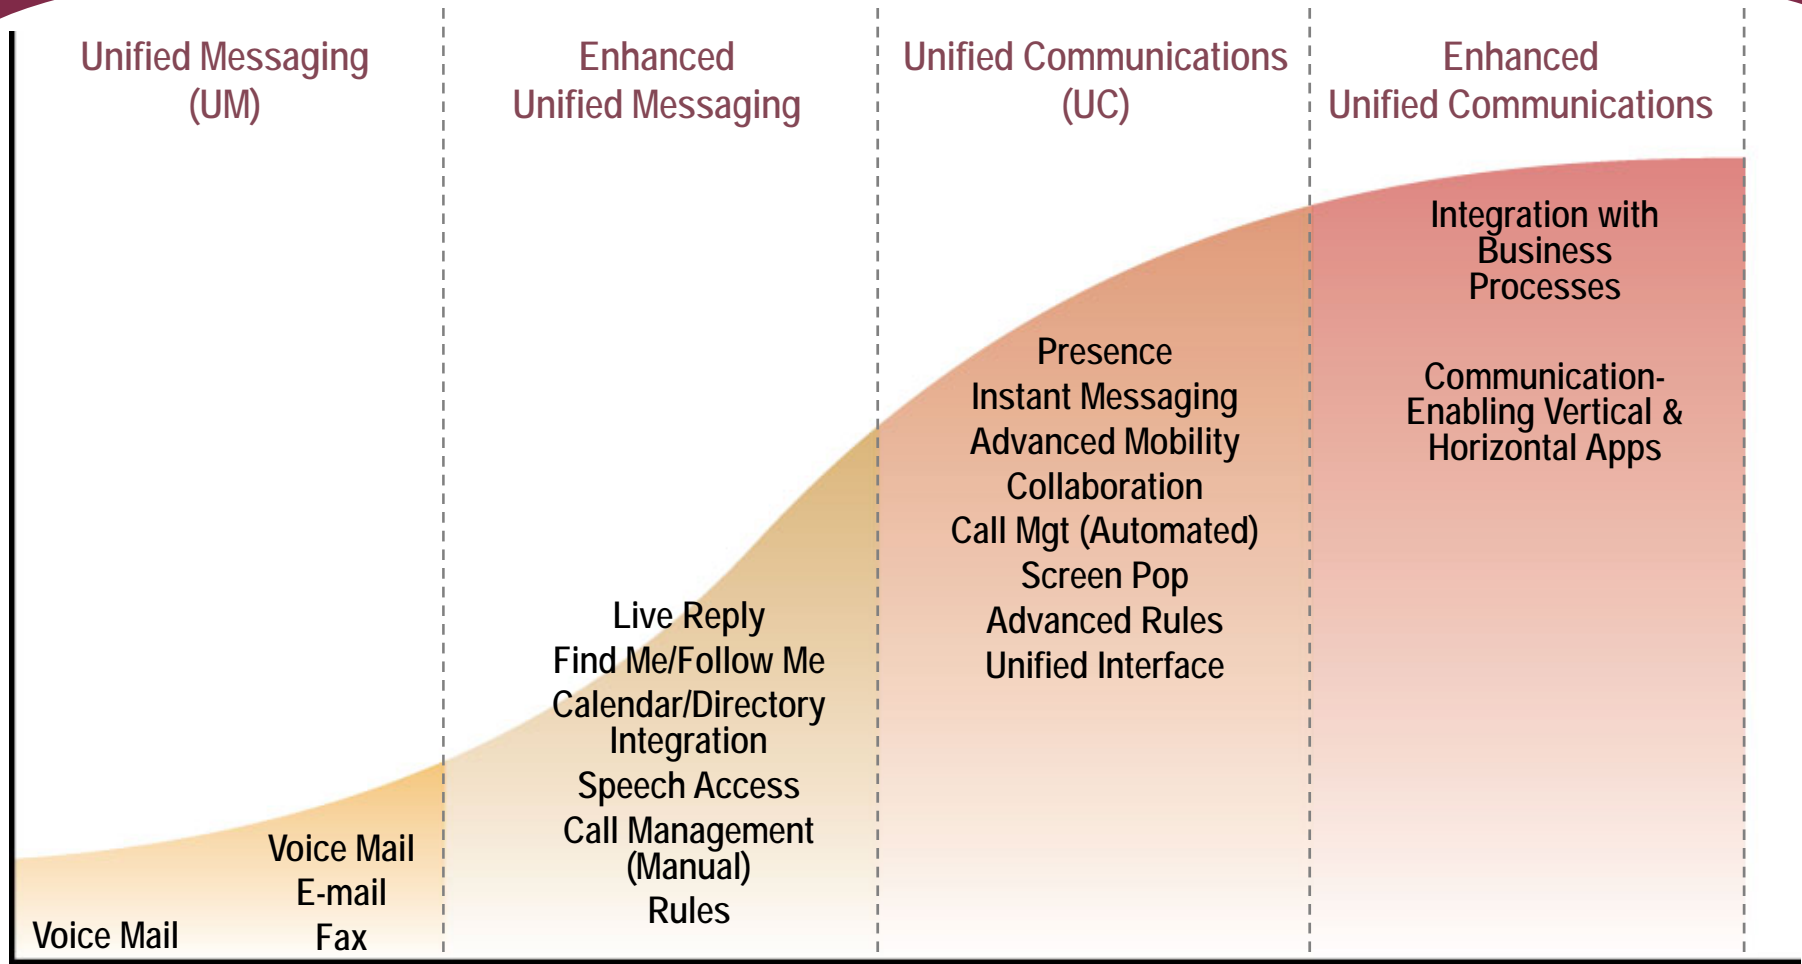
Unified Messaging
(UM)

Enhanced
Unified Messaging

Unified Communications
(UC)

Enhanced
Unified Communications

Voice Mail

Voice Mail
E-mail
Fax

Live Reply
Find Me/Follow Me
Calendar/Directory Integration
Speech Access
Call Management (Manual)
Rules

Presence
Instant Messaging
Advanced Mobility
Collaboration
Call Mgt (Automated)
Screen Pop
Advanced Rules
Unified Interface

Integration with Business Processes

Communication-Enabling Vertical & Horizontal Apps